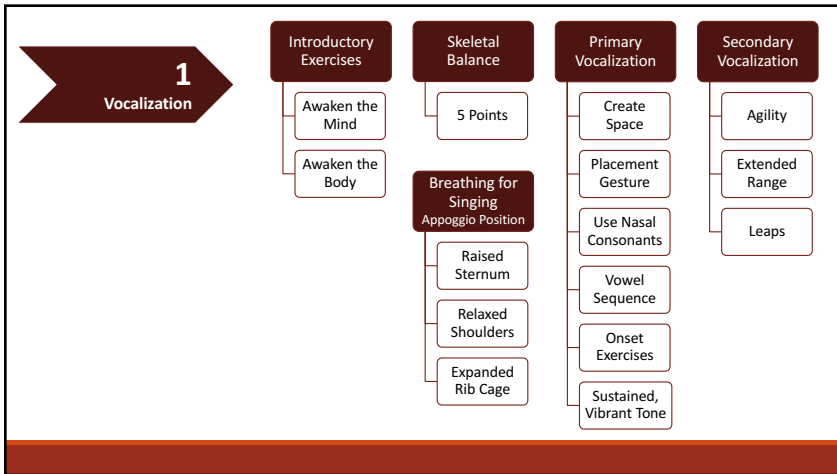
1
Vocalization

Introductory Exercises

Awaken the Mind

Awaken the Body

Skeletal Balance

5 Points

Breathing for Singing
Appoggio Position

Raised Sternum

Relaxed Shoulders

Expanded Rib Cage

Primary Vocalization

Create Space

Placement Gesture

Use Nasal Consonants

Vowel Sequence

Onset Exercises

Sustained, Vibrant Tone

Secondary Vocalization

Agility

Extended Range

Leaps